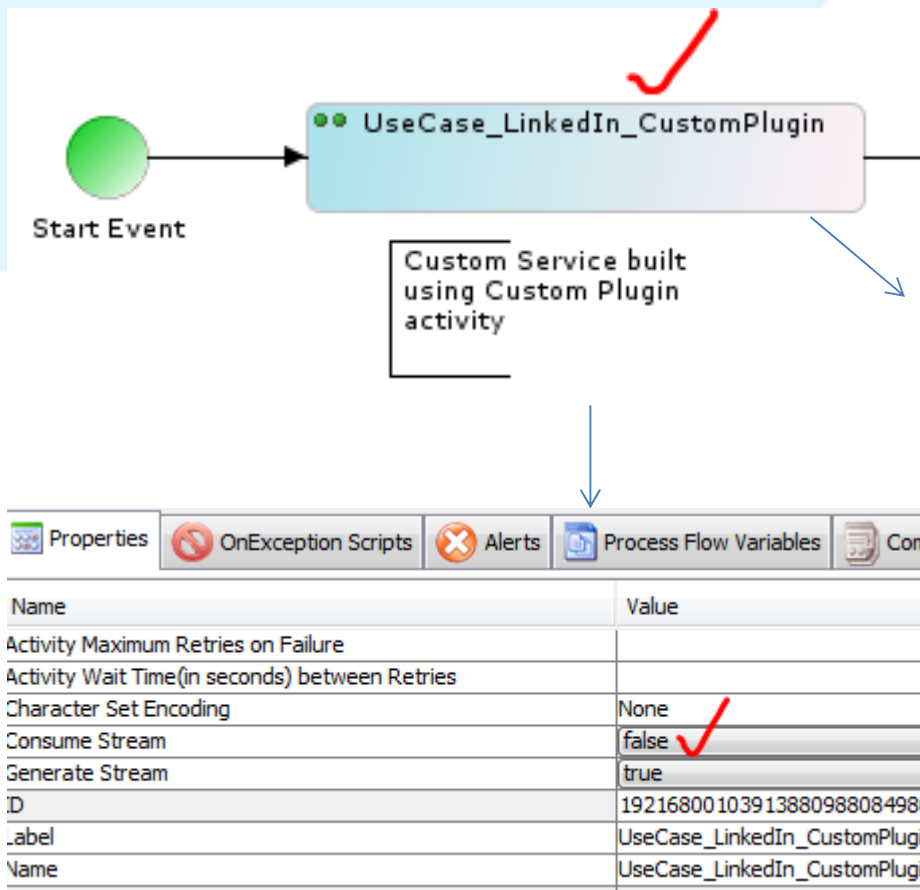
UseCase_LinkedIn_CustomPlugin

Start Event

Custom Service built using Custom Plugin activity

Properties | OnException Scripts | Alerts | Process Flow Variables | Co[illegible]

| Name | Value |
|---|---|
| Activity Maximum Retries on Failure | |
| Activity Wait Time(in seconds) between Retries | |
| Character Set Encoding | None |
| Consume Stream | false |
| Generate Stream | true |
| ID | 192168001039138809880849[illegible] |
| Label | UseCase_LinkedIn_CustomPlug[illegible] |
| Name | UseCase_LinkedIn_CustomPlug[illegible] |